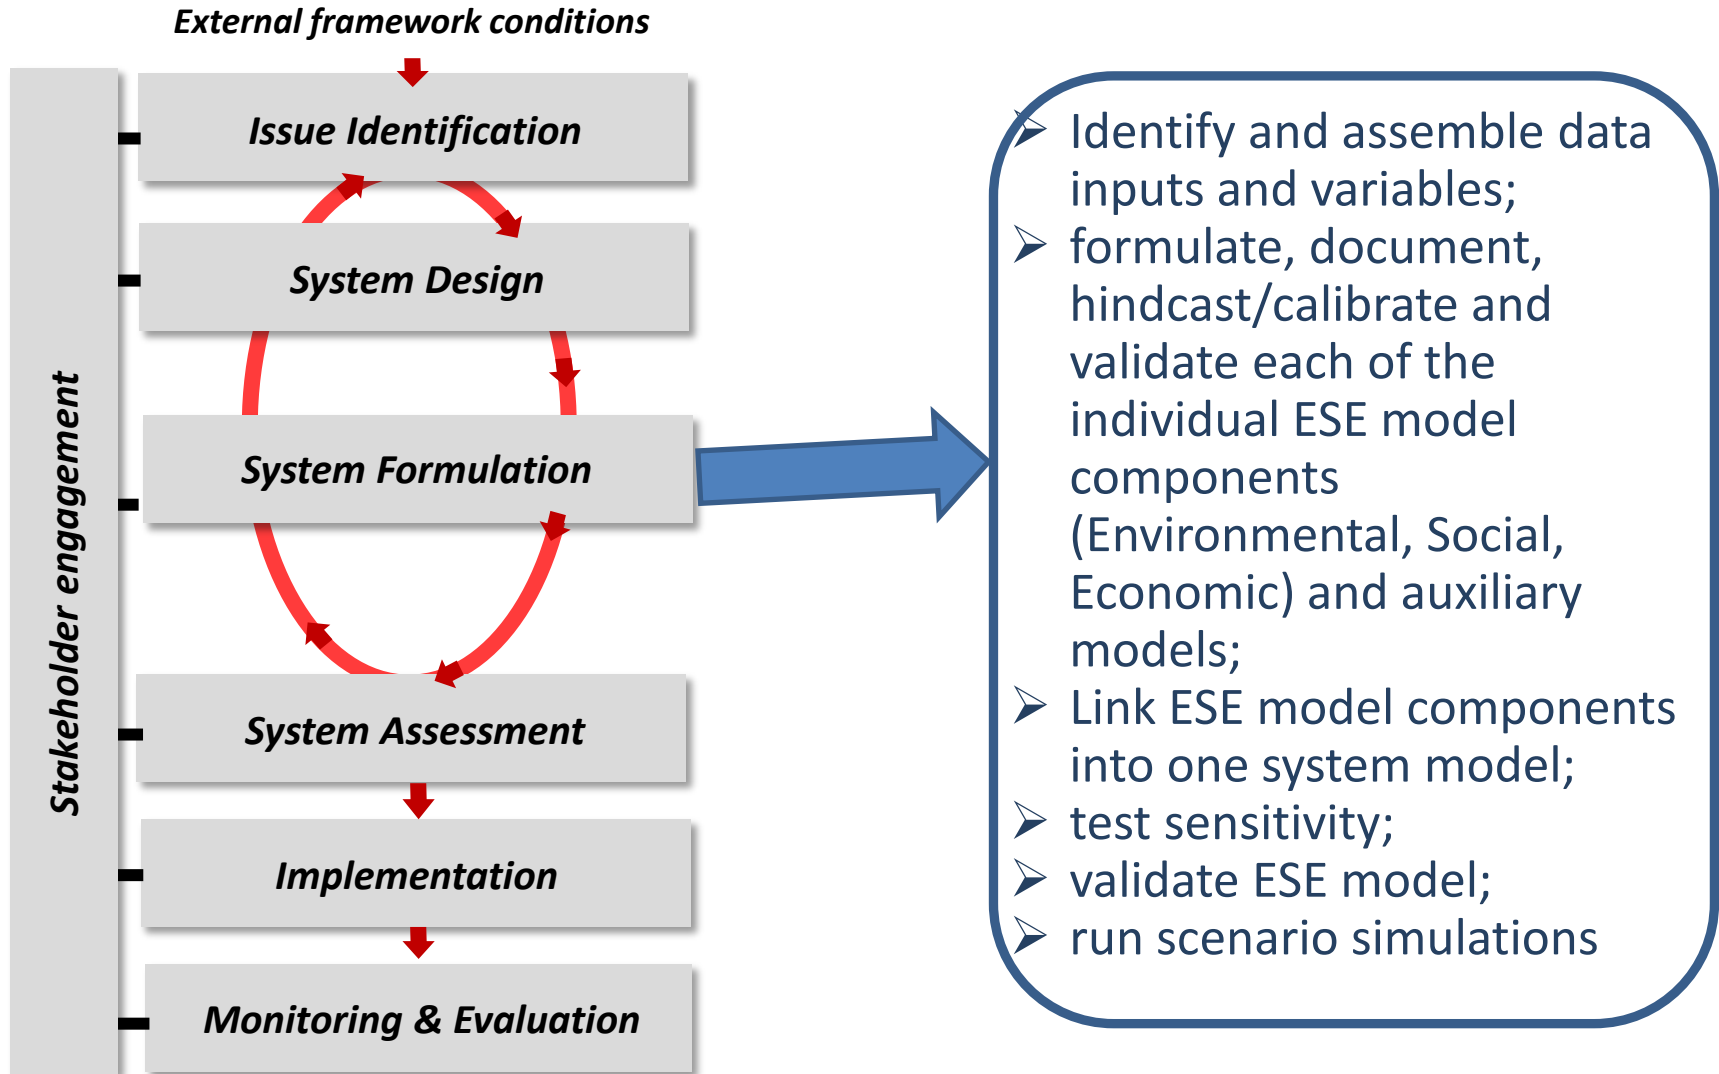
External framework conditions

Stakeholder engagement

Issue Identification

System Design

System Formulation

System Assessment

Implementation

Monitoring & Evaluation

➢ Identify and assemble data inputs and variables;
➢ formulate, document, hindcast/calibrate and validate each of the individual ESE model components (Environmental, Social, Economic) and auxiliary models;
➢ Link ESE model components into one system model;
➢ test sensitivity;
➢ validate ESE model;
➢ run scenario simulations